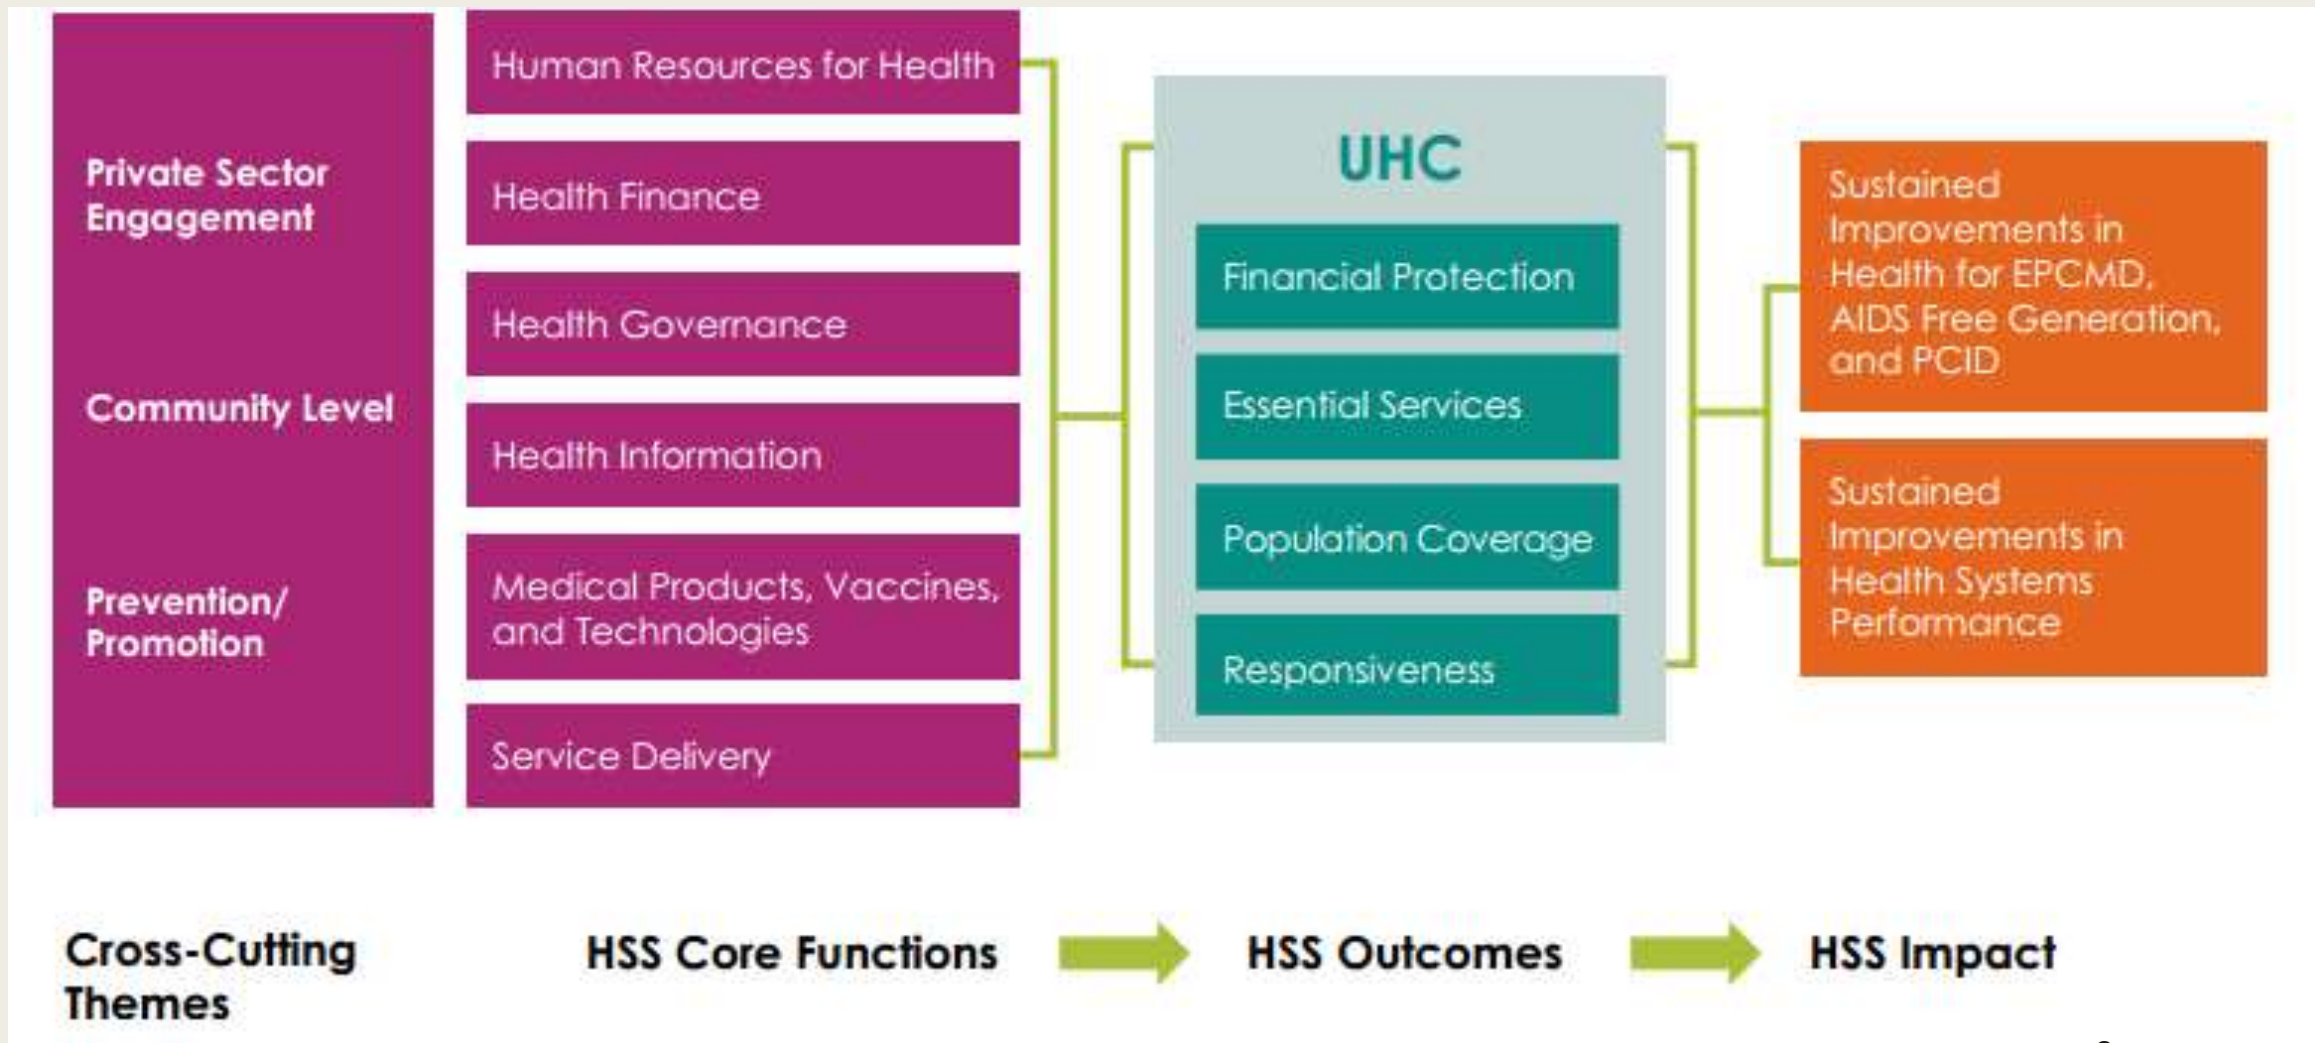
Private Sector Engagement

Community Level

Prevention/ Promotion

Human Resources for Health

Health Finance

Health Governance

Health Information

Medical Products, Vaccines, and Technologies

Service Delivery

UHC

Financial Protection

Essential Services

Population Coverage

Responsiveness

Sustained Improvements in Health for EPCMD, AIDS Free Generation, and PCID

Sustained Improvements in Health Systems Performance

Cross-Cutting Themes

HSS Core Functions

HSS Outcomes

HSS Impact